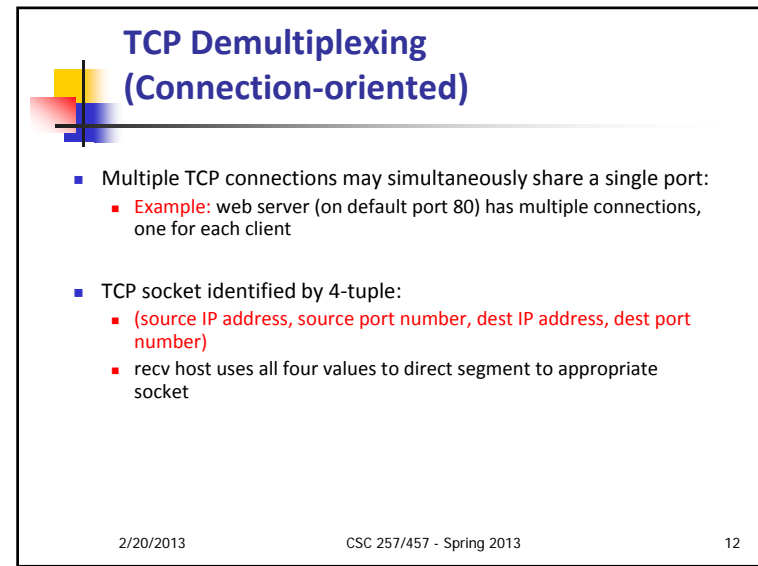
TCP Demultiplexing (Connection-oriented)

Multiple TCP connections may simultaneously share a single port:

Example: web server (on default port 80) has multiple connections, one for each client

TCP socket identified by 4-tuple:

(source IP address, source port number, dest IP address, dest port number)

recv host uses all four values to direct segment to appropriate socket

2/20/2013

CSC 257/457 - Spring 2013

12